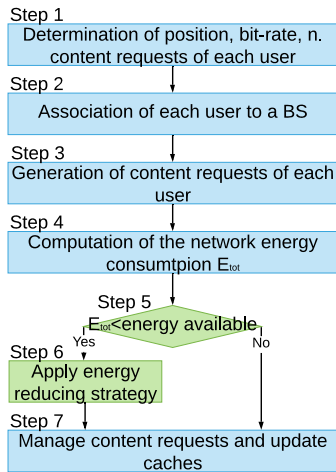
Step 1
Determination of position, bit-rate, n. content requests of each user

Step 2
Association of each user to a BS

Step 3
Generation of content requests of each user

Step 4
Computation of the network energy consumtpion $E_{tot}$

Step 5
$E_{tot}$<energy available

Yes

No

Step 6
Apply energy reducing strategy

Step 7
Manage content requests and update caches